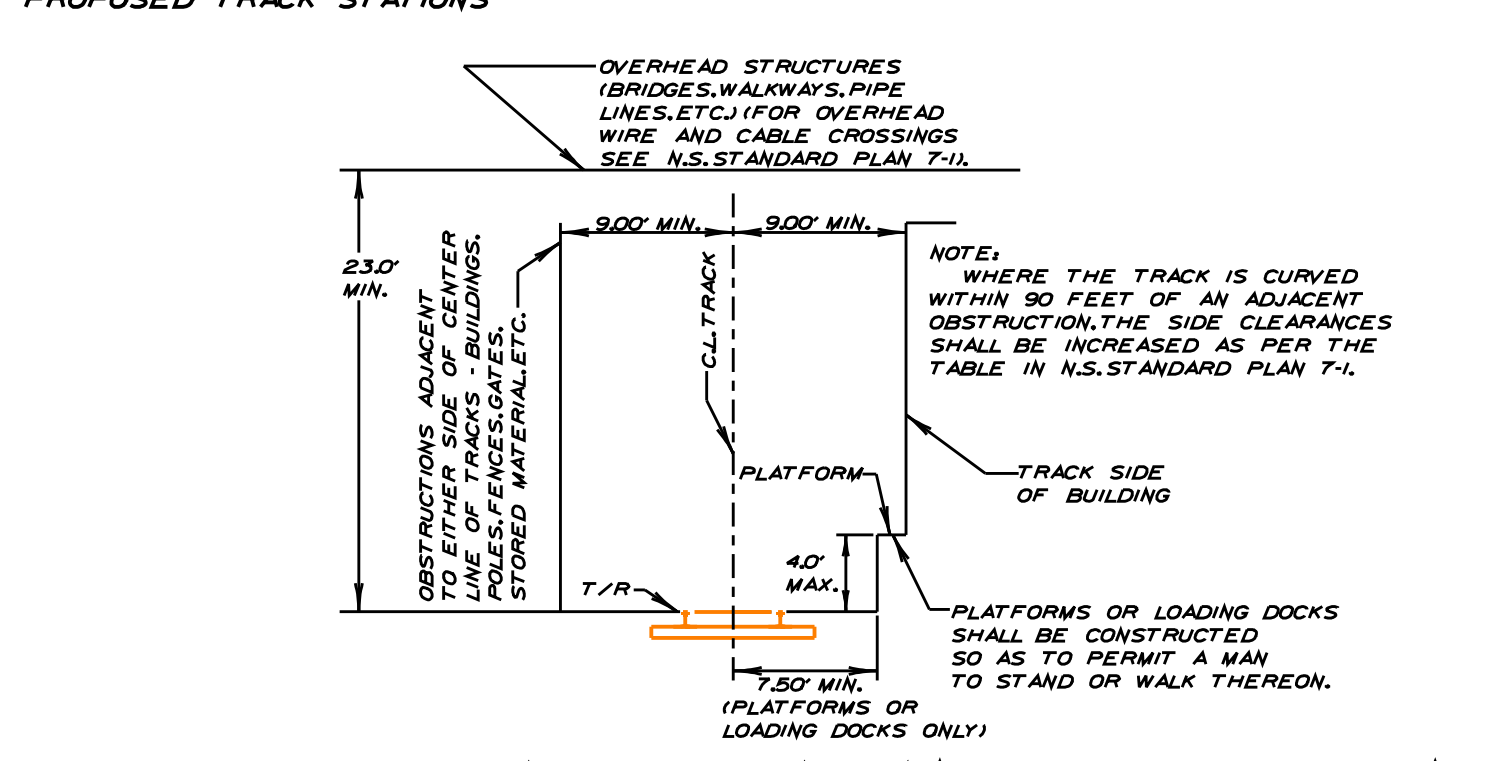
PROPOSED TRACK STATIONS

OVERHEAD STRUCTURES (BRIDGES,WALKWAYS,PIPE LINES,ETC.) (FOR OVERHEAD WIRE AND CABLE CROSSINGS SEE N.S. STANDARD PLAN 7-1).

9.00' MIN.

9.00' MIN.

23.0' MIN.

OBSTRUCTIONS ADJACENT TO EITHER SIDE OF CENTER LINE OF TRACKS - BUILDINGS, POLES, FENCES, GATES, STORED MATERIAL, ETC.

C.L. TRACK

NOTE:
WHERE THE TRACK IS CURVED WITHIN 90 FEET OF AN ADJACENT OBSTRUCTION, THE SIDE CLEARANCES SHALL BE INCREASED AS PER THE TABLE IN N.S. STANDARD PLAN 7-1.

PLATFORM

TRACK SIDE OF BUILDING

4.0' MAX.

T/R

PLATFORMS OR LOADING DOCKS SHALL BE CONSTRUCTED SO AS TO PERMIT A MAN TO STAND OR WALK THEREON.

7.50' MIN.
(PLATFORMS OR LOADING DOCKS ONLY)